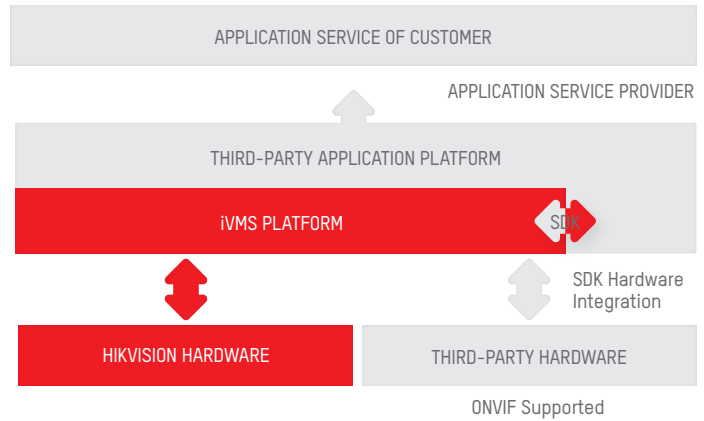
APPLICATION SERVICE OF CUSTOMER

APPLICATION SERVICE PROVIDER

THIRD-PARTY APPLICATION PLATFORM

iVMS PLATFORM

SDK

SDK Hardware Integration

HIKVISION HARDWARE

THIRD-PARTY HARDWARE

ONVIF Supported